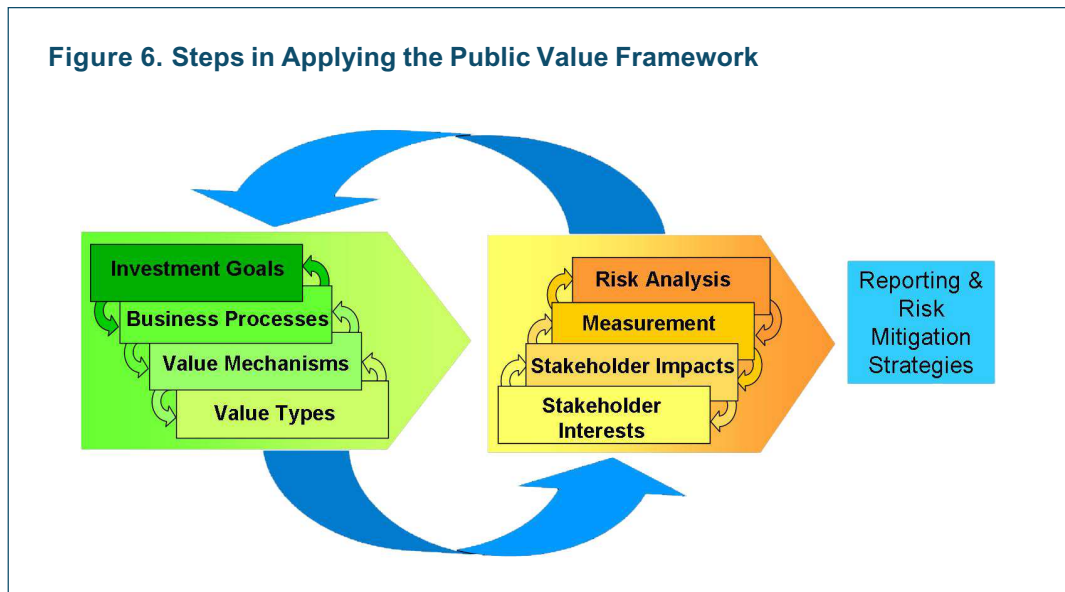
Figure 6. Steps in Applying the Public Value Framework

Investment Goals

Business Processes

Value Mechanisms

Value Types

Risk Analysis

Measurement

Stakeholder Impacts

Stakeholder Interests

Reporting & Risk Mitigation Strategies